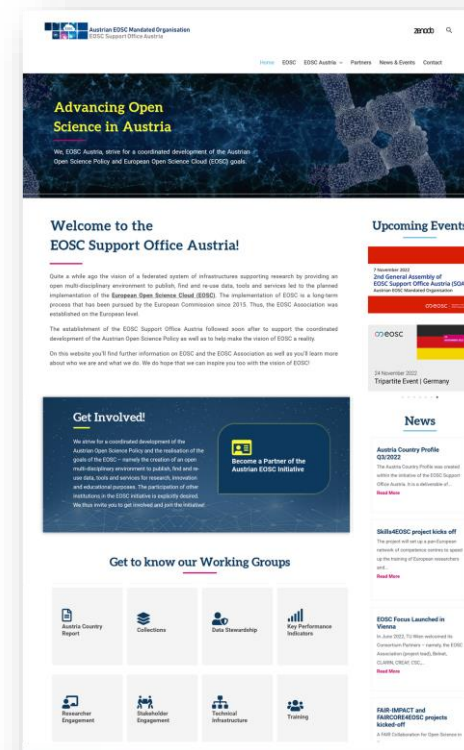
Austrian EOSC Mandated Organisation
EOSC Support Office Austria

zenodo

Home EOSC EOSC Austria Partners News & Events Contact

Advancing Open Science in Austria

We, EOSC Austria, strive for a coordinated development of the Austrian Open Science Policy and European Open Science Cloud (EOSC) goals.

Welcome to the EOSC Support Office Austria!

Quite a while ago the vision of a federated system of infrastructures supporting research by providing an open multi-disciplinary environment to publish, find and re-use data, tools and services led to the planned implementation of the European Open Science Cloud (EOSC). The implementation of EOSC is a long-term process that has been pursued by the European Commission since 2015. Thus, the EOSC Association was established on the European level.

The establishment of the EOSC Support Office Austria followed soon after to support the coordinated development of the Austrian Open Science Policy as well as to help make the vision of EOSC a reality.

On this website you'll find further information on EOSC and the EOSC Association as well as you'll learn more about who we are and what we do. We do hope that we can inspire you too with the vision of EOSC!

Get Involved!

We strive for a coordinated development of the Austrian Open Science Policy and the realisation of the goals of the EOSC – namely the creation of an open multi-disciplinary environment to publish, find and re-use data, tools and services for research, innovation and educational purposes. The participation of other institutions in the EOSC initiative is explicitly desired. We thus invite you to get involved and join the initiative!

Become a Partner of the Austrian EOSC Initiative

Get to know our Working Groups

Austria Country Report
Collections
Data Stewardship
Key Performance Indicators
Researcher Engagement
Stakeholder Engagement
Technical Infrastructure
Training

Upcoming Events

7 November 2022
2nd General Assembly of EOSC Support Office Austria (SOA)
Austrian EOSC Mandated Organisation

eosc

24 November 2022
Tripartite Event | Germany

News

Austria Country Profile Q3/2022
The Austria Country Profile was created within the initiative of the EOSC Support Office Austria. It is a deliverable of...
Read More

Skills4EOSC project kicks off
The project will set up a pan-European network of competence centres to speed up the training of European researchers and...
Read More

EOSC Focus Launched in Vienna
In June 2022, TU Wien welcomed its Consortium Partners – namely, the EOSC Association (project lead), Beleat, CLARIN, CREAF, CSC...
Read More

FAIR-IMPACT and FAIRCORE4EOSC projects kicked-off
A FAIR Collaboration for Open Science in